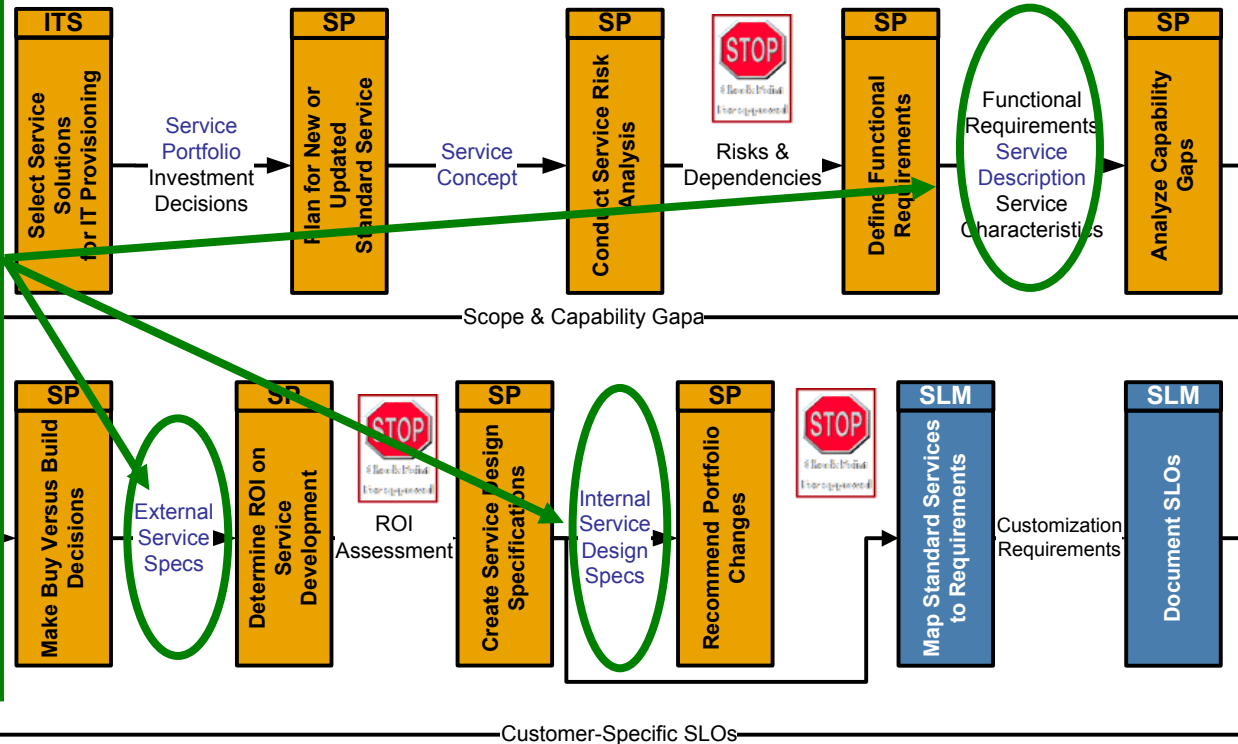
ITS

Select Service Solutions for IT Provisioning

Service Portfolio Investment Decisions

SP

Plan for New or Updated Standard Service

Service Concept

SP

Conduct Service Risk Analysis

STOP

Risks & Dependencies

SP

Define Functional Requirements

Functional Requirements Service Description Service Characteristics

SP

Analyze Capability Gaps

Scope & Capability Gapa

SP

Make Buy Versus Build Decisions

External Service Specs

SP

Determine ROI on Service Development

STOP

ROI Assessment

SP

Create Service Design Specifications

Internal Service Design Specs

SP

Recommend Portfolio Changes

STOP

SLM

Map Standard Services to Requirements

Customization Requirements

SLM

Document SLOs

Customer-Specific SLOs